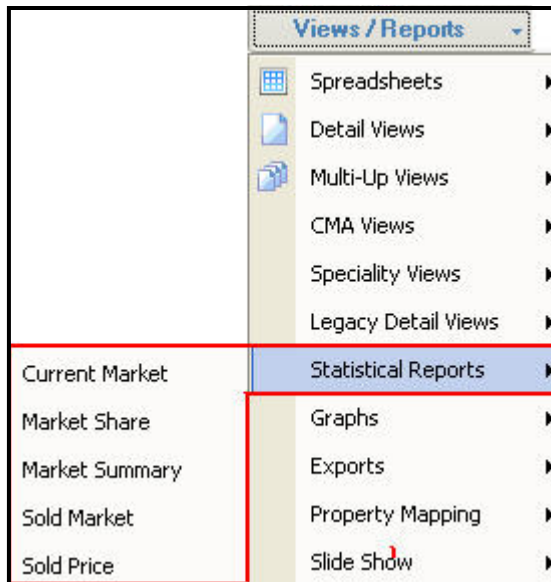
Views / Reports

Spreadsheets
Detail Views
Multi-Up Views
CMA Views
Speciality Views
Legacy Detail Views
Statistical Reports
Graphs
Exports
Property Mapping
Slide Show

Current Market
Market Share
Market Summary
Sold Market
Sold Price